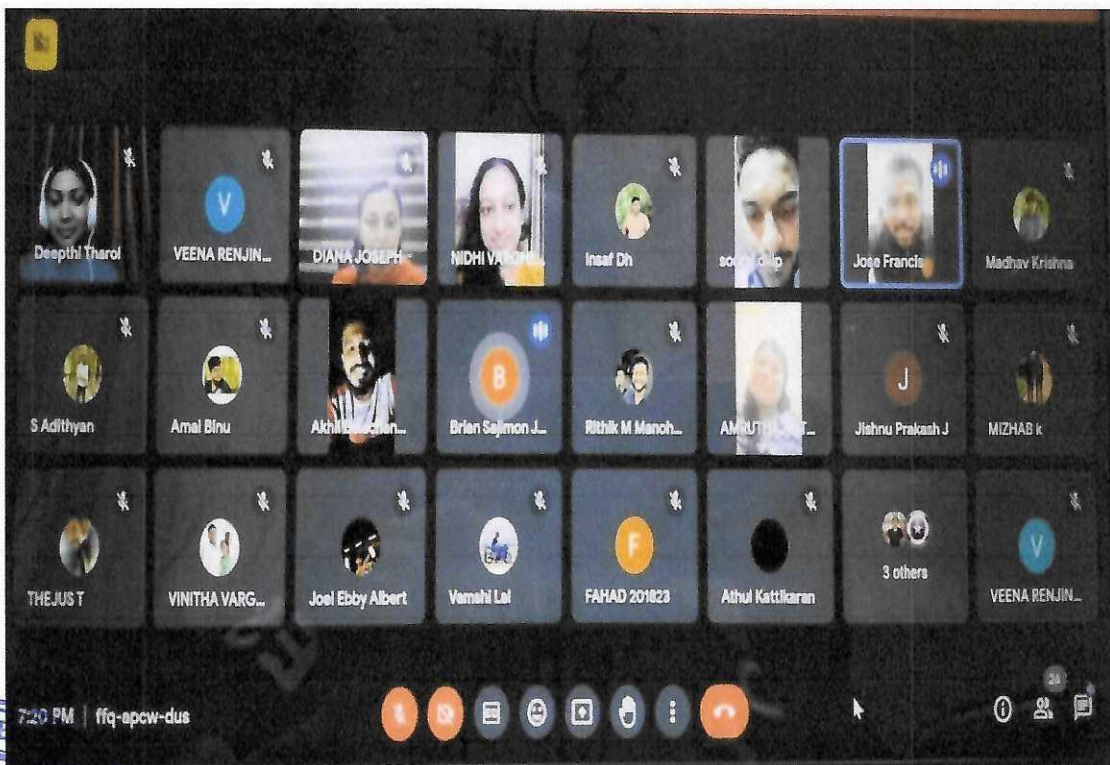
Deepthi Tharol
V
VEENA RENJIN...
DIANA JOSEPH
NIDHI VARGH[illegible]
Insaf Dh
so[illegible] dilip
Jose Francis
Madhav Krishna
S Adithyan
Amal Binu
Akhil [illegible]
B
Brian Sajimon J...
Rithik M Manoh...
AMRUTHA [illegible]T...
J
Jishnu Prakash J
MIZHAB k
THEJUS T
VINITHA VARG...
Joel Ebby Albert
Vamshi Lal
F
FAHAD 201823
Athul Kattikaran
3 others
V
VEENA RENJIN...
7:20 PM | ffq-apcw-dus
24